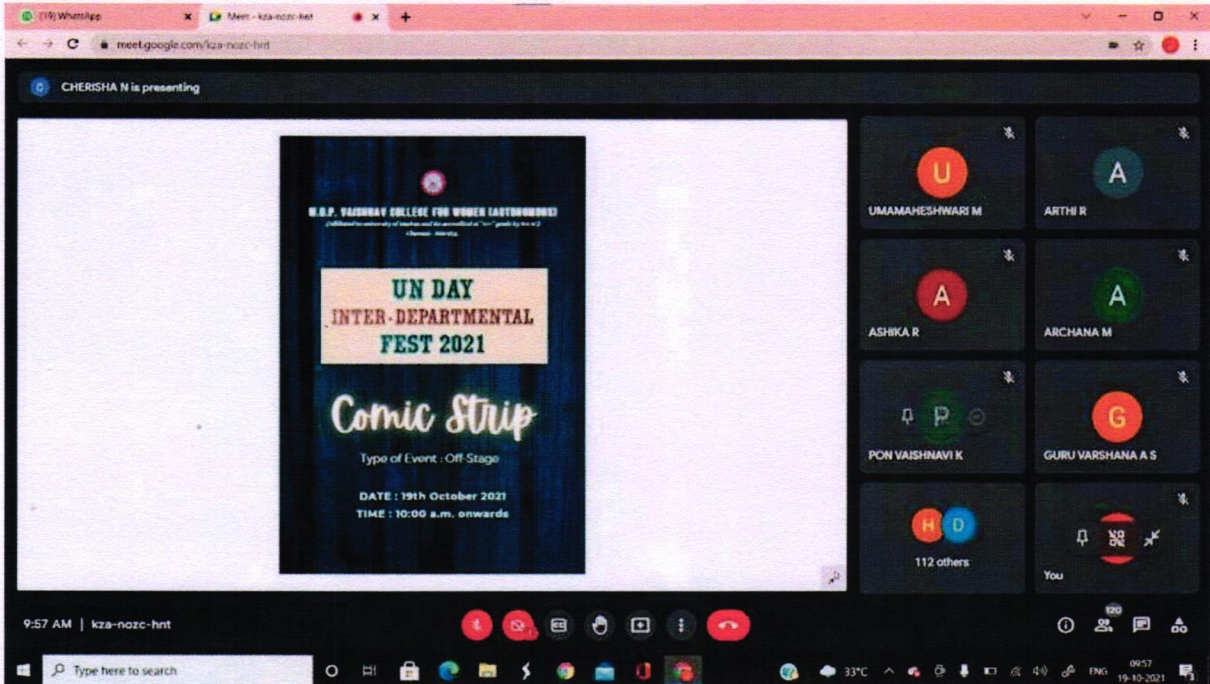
(19) WhatsApp
Meet - kza-nozc-hnt
meet.google.com/kza-nozc-hnt

CHERISHA N is presenting

M.O.P. VAISHNAV COLLEGE FOR WOMEN (AUTONOMOUS)
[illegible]
Chennai - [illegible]

UN DAY
INTER-DEPARTMENTAL
FEST 2021

Comic Strip

Type of Event : Off-Stage

DATE : 19th October 2021
TIME : 10:00 a.m. onwards

U
UMAMAHESHWARI M
A
ARTHI R
A
ASHIKA R
A
ARCHANA M
P
PON VAISHNAVI K
G
GURU VARSHANA A S
H D
112 others
You

9:57 AM | kza-nozc-hnt

120

Type here to search
33°C ENG 09:57 19-10-2021